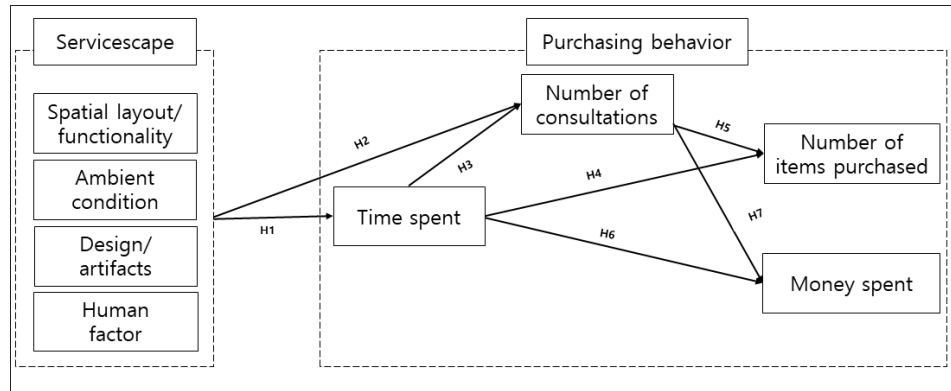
Servicescape

Spatial layout/ functionality

Ambient condition

Design/ artifacts

Human factor

Purchasing behavior

Number of consultations

Time spent

Number of items purchased

Money spent

H1

H2

H3

H4

H5

H6

H7